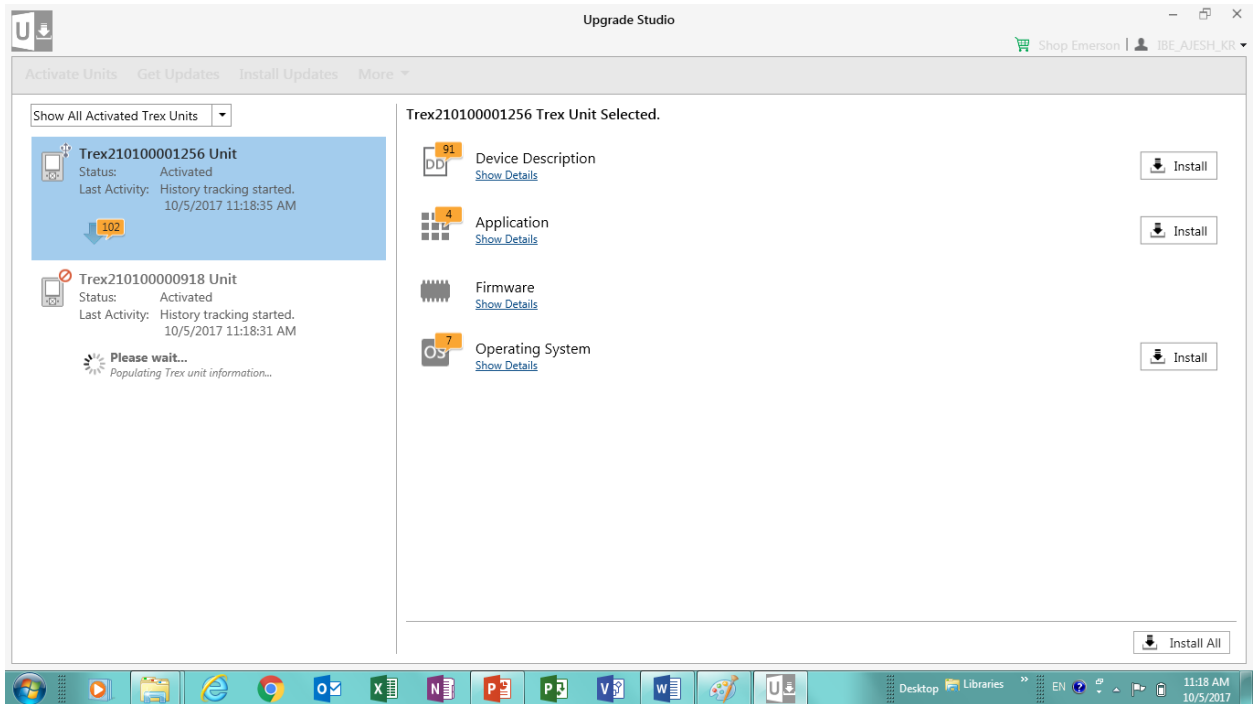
Upgrade Studio

Shop Emerson | IBE_AJESH_KR

Activate Units Get Updates Install Updates More

Show All Activated Trex Units

Trex210100001256 Unit
Status: Activated
Last Activity: History tracking started.
10/5/2017 11:18:35 AM

102

Trex210100000918 Unit
Status: Activated
Last Activity: History tracking started.
10/5/2017 11:18:31 AM

Please wait...
Populating Trex unit information...

Trex210100001256 Trex Unit Selected.

91
DD
Device Description
Show Details
Install

4
Application
Show Details
Install

Firmware
Show Details

7
OS
Operating System
Show Details
Install

Install All

Desktop Libraries EN 11:18 AM 10/5/2017